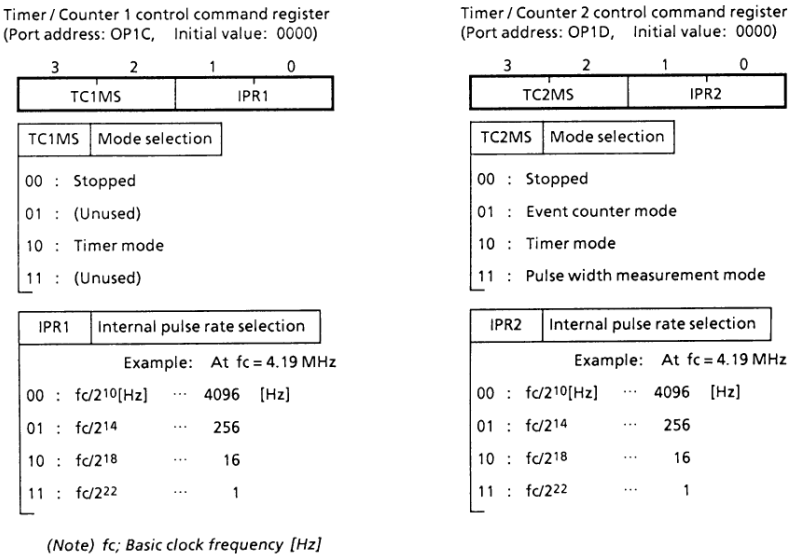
Timer / Counter 1 control command register
(Port address: OP1C, Initial value: 0000)

| 3 | 2 | 1 | 0 |
|---|---|---|---|
| TC1MS | | IPR1 | |

| TC1MS | Mode selection |
|---|---|

00 : Stopped
01 : (Unused)
10 : Timer mode
11 : (Unused)

| IPR1 | Internal pulse rate selection |
|---|---|

Example: At fc = 4.19 MHz
00 : fc/$2^{10}$[Hz] ··· 4096 [Hz]
01 : fc/$2^{14}$ ··· 256
10 : fc/$2^{18}$ ··· 16
11 : fc/$2^{22}$ ··· 1

(Note) fc; Basic clock frequency [Hz]

Timer / Counter 2 control command register
(Port address: OP1D, Initial value: 0000)

| 3 | 2 | 1 | 0 |
|---|---|---|---|
| TC2MS | | IPR2 | |

| TC2MS | Mode selection |
|---|---|

00 : Stopped
01 : Event counter mode
10 : Timer mode
11 : Pulse width measurement mode

| IPR2 | Internal pulse rate selection |
|---|---|

Example: At fc = 4.19 MHz
00 : fc/$2^{10}$[Hz] ··· 4096 [Hz]
01 : fc/$2^{14}$ ··· 256
10 : fc/$2^{18}$ ··· 16
11 : fc/$2^{22}$ ··· 1